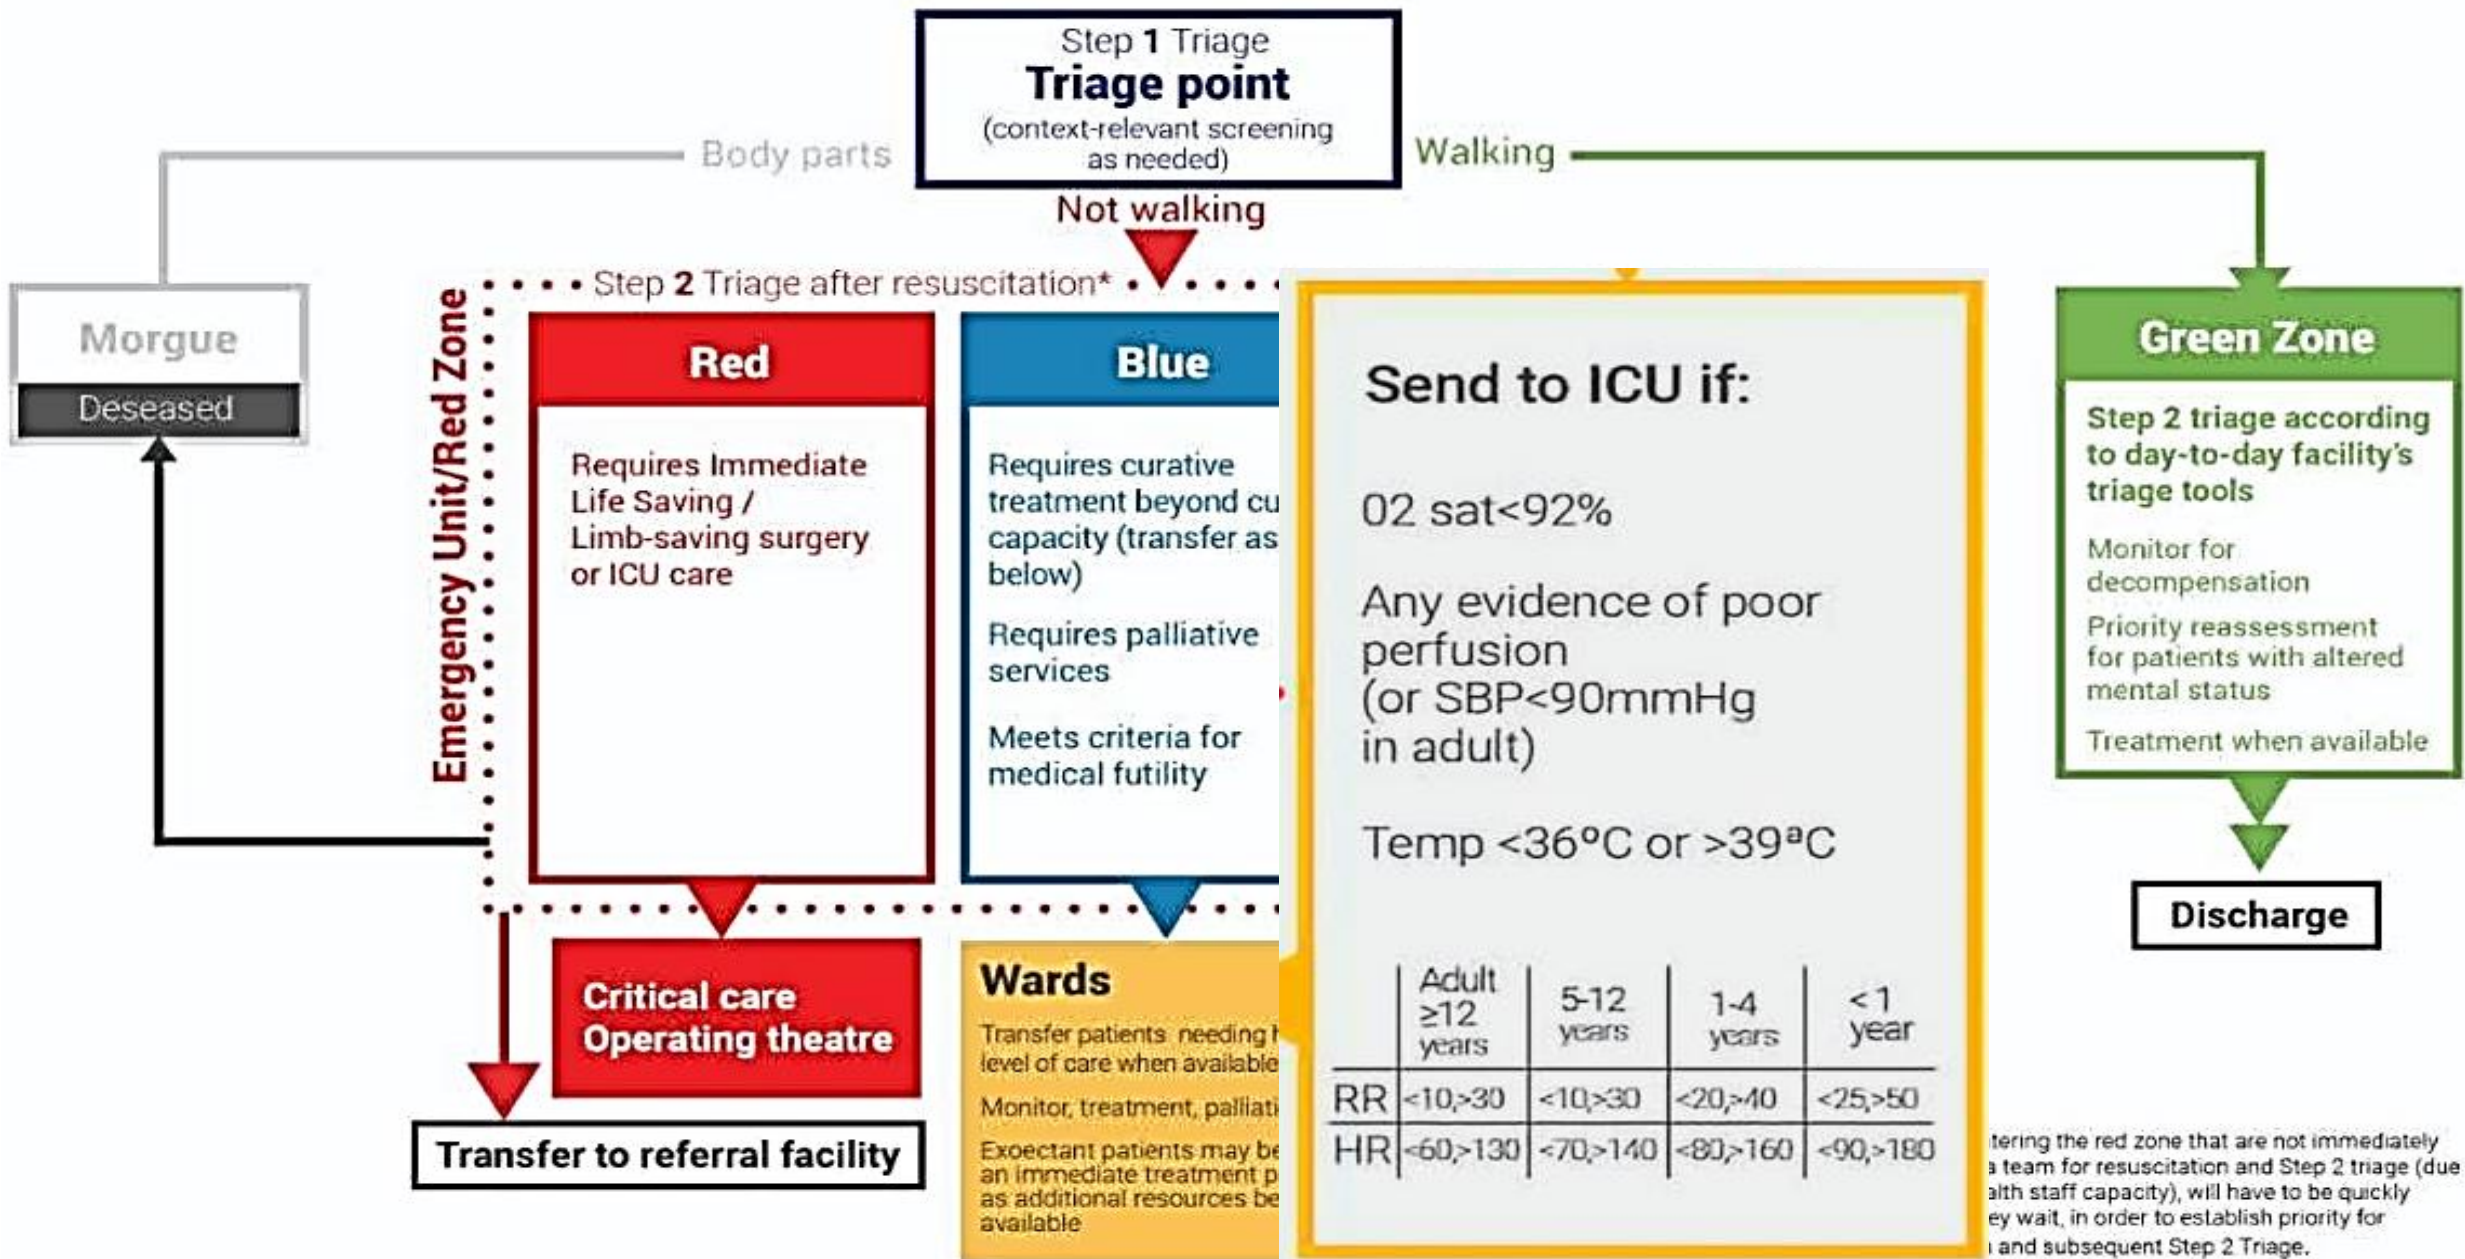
Step 1 Triage
Triage point
(context-relevant screening as needed)

Body parts

Walking

Not walking

Morgue
Deseased

Step 2 Triage after resuscitation*

Emergency Unit/Red Zone

Red
Requires Immediate Life Saving / Limb-saving surgery or ICU care

Blue
Requires curative treatment beyond cu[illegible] capacity (transfer as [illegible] below)
Requires palliative services
Meets criteria for medical futility

Critical care
Operating theatre

Wards
Transfer patients needing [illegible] level of care when available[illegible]
Monitor, treatment, palliati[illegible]
Exoectant patients may be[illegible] an immediate treatment p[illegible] as additional resources be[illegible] available

Transfer to referral facility

Send to ICU if:

02 sat<92%

Any evidence of poor perfusion (or SBP<90mmHg in adult)

Temp <36°C or >39ªC

| | Adult ≥12 years | 5-12 years | 1-4 years | < 1 year |
|---|---|---|---|---|
| RR | <10,>30 | <10,>30 | <20,>40 | <25,>50 |
| HR | <60,>130 | <70,>140 | <80,>160 | <90,>180 |

Green Zone
Step 2 triage according to day-to-day facility's triage tools
Monitor for decompensation
Priority reassessment for patients with altered mental status
Treatment when available

Discharge

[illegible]tering the red zone that are not immediately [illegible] team for resuscitation and Step 2 triage (due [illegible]alth staff capacity), will have to be quickly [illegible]ey wait, in order to establish priority for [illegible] and subsequent Step 2 Triage.